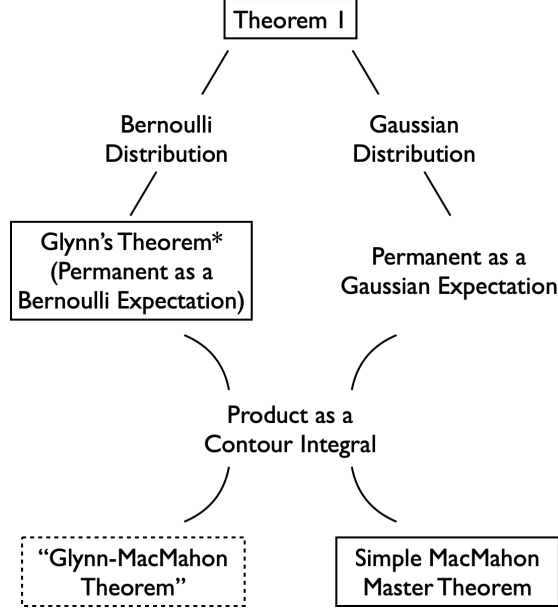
Theorem 1

Bernoulli Distribution

Gaussian Distribution

Glynn's Theorem* (Permanent as a Bernoulli Expectation)

Permanent as a Gaussian Expectation

Product as a Contour Integral

"Glynn-MacMahon Theorem"

Simple MacMahon Master Theorem